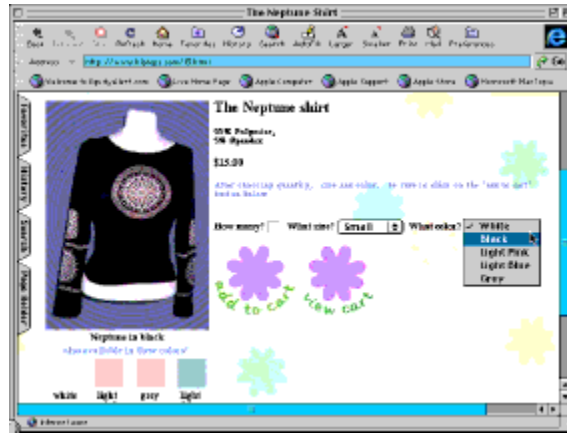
The Neptune Shirt

Back Forward Stop Refresh Home Favorites History Search AutoFill Larger Smaller Print Mail Preferences

Address http://www.bigpgs.com/fl.html Go

Welcome to EquityShirt.com Live Home Page Apple Computer Apple Support Apple Store Microsoft MacTopia

Favorites History Search Page Holder

The Neptune shirt

95% Polyester, 5% Spandex

$15.00

After choosing quantity, size and color, be sure to click on the "add to cart" button below

How many? What size? Small What color?

✓ White
Black
Light Pink
Light Blue
Grey

add to cart view cart

Neptune in black

also available in these colors:

white light grey light

Internet zone